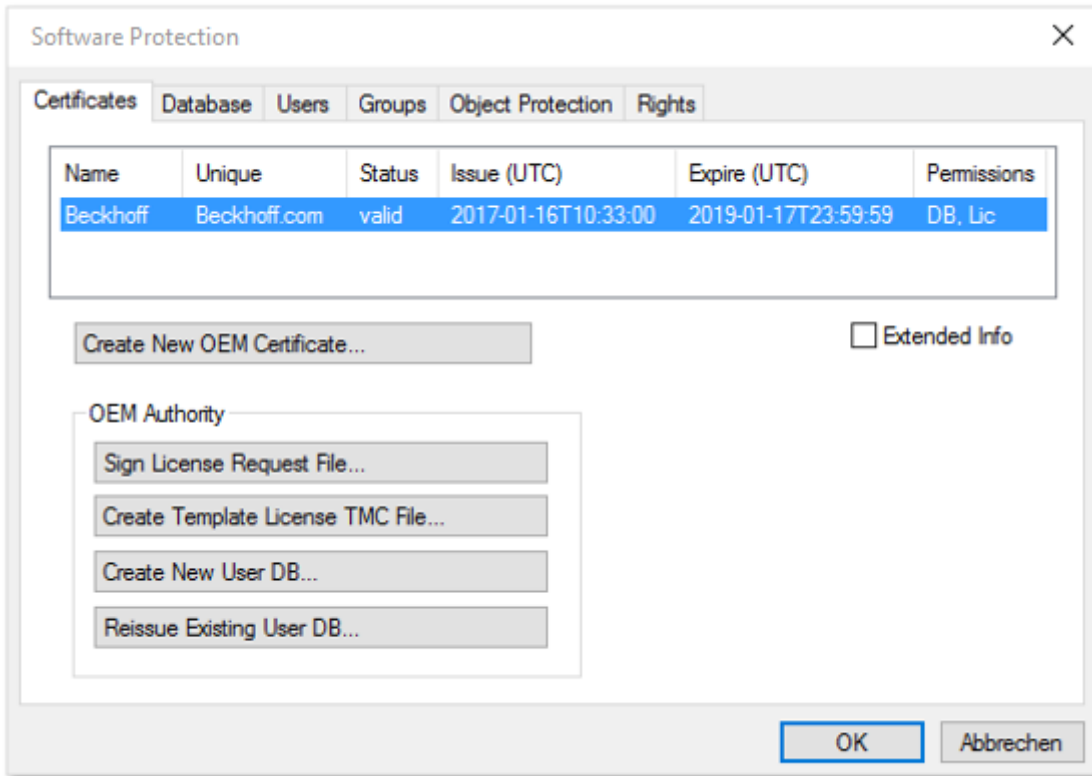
Software Protection

X

Certificates | Database | Users | Groups | Object Protection | Rights

| Name | Unique | Status | Issue (UTC) | Expire (UTC) | Permissions |
|---|---|---|---|---|---|
| Beckhoff | Beckhoff.com | valid | 2017-01-16T10:33:00 | 2019-01-17T23:59:59 | DB, Lic |

Create New OEM Certificate...

Extended Info

OEM Authority

Sign License Request File...

Create Template License TMC File...

Create New User DB...

Reissue Existing User DB...

OK

Abbrechen